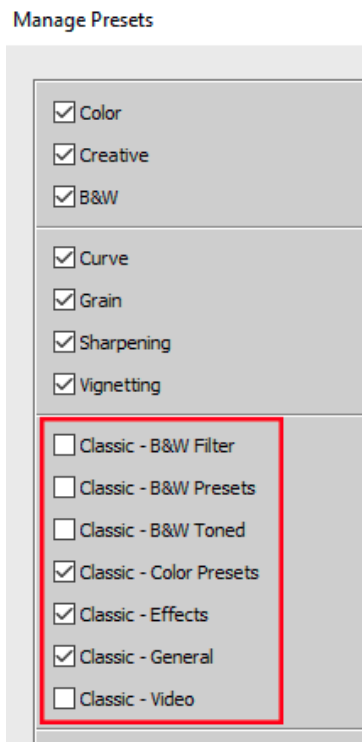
Manage Presets

☑ Color
☑ Creative
☑ B&W

☑ Curve
☑ Grain
☑ Sharpening
☑ Vignetting

☐ Classic - B&W Filter
☐ Classic - B&W Presets
☐ Classic - B&W Toned
☑ Classic - Color Presets
☑ Classic - Effects
☑ Classic - General
☐ Classic - Video